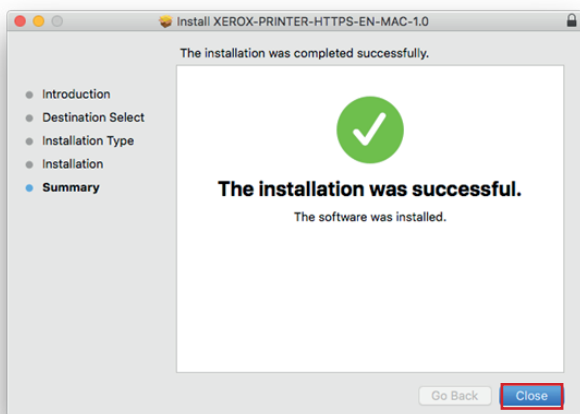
Install XEROX-PRINTER-HTTPS-EN-MAC-1.0

The installation was completed successfully.

Introduction
Destination Select
Installation Type
Installation
Summary

The installation was successful.

The software was installed.

Go Back
Close